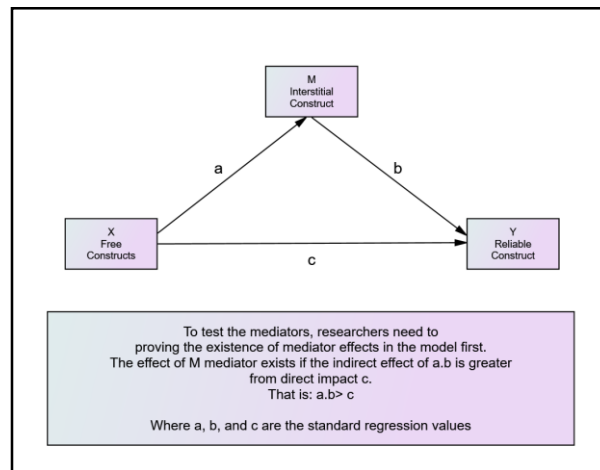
M
Interstitial
Construct

a

b

X
Free
Constructs

c

Y
Reliable
Construct

To test the mediators, researchers need to proving the existence of mediator effects in the model first. The effect of M mediator exists if the indirect effect of a.b is greater from direct impact c.
That is: a.b> c

Where a, b, and c are the standard regression values